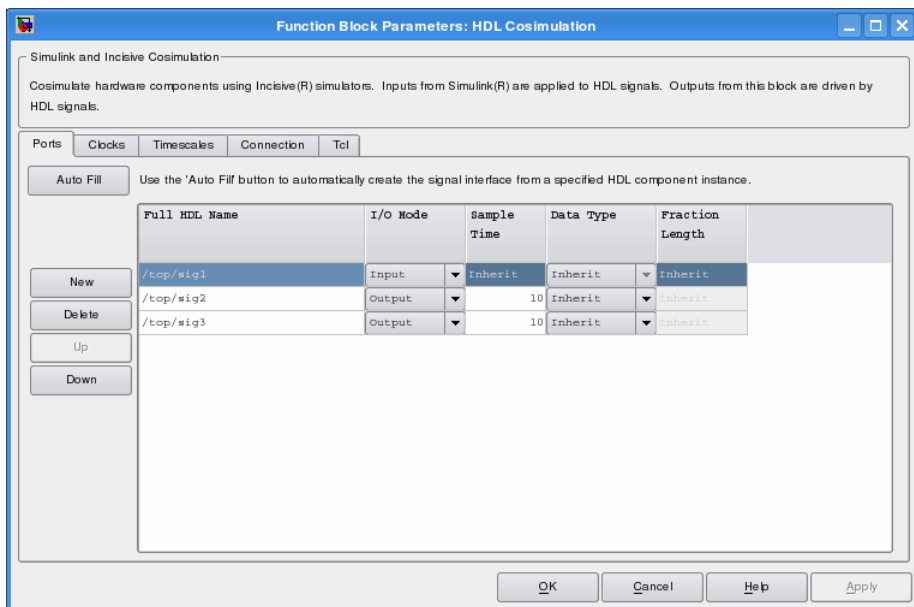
Function Block Parameters: HDL Cosimulation

Simulink and Incisive Cosimulation

Cosimulate hardware components using Incisive(R) simulators. Inputs from Simulink(R) are applied to HDL signals. Outputs from this block are driven by HDL signals.

Ports | Clocks | Timescales | Connection | Tcl

Auto Fill

Use the 'Auto Fill' button to automatically create the signal interface from a specified HDL component instance.

| Full HDL Name | I/O Mode | Sample Time | Data Type | Fraction Length |
|---|---|---|---|---|
| /top/sig1 | Input | Inherit | Inherit | Inherit |
| /top/sig2 | Output | 10 | Inherit | Inherit |
| /top/sig3 | Output | 10 | Inherit | Inherit |

New

Delete

Up

Down

OK Cancel Help Apply